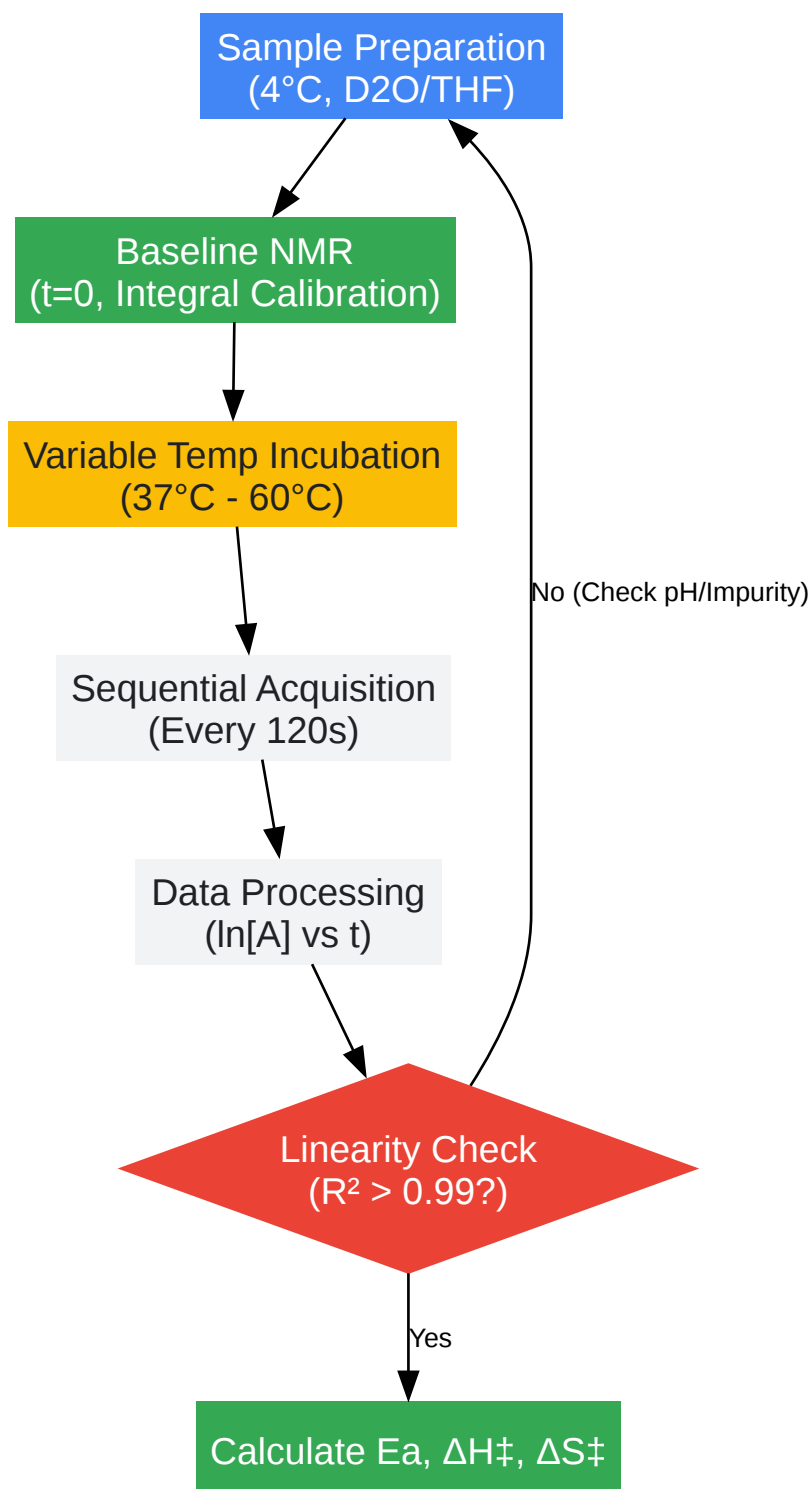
Sample Preparation
(4°C, D2O/THF)

Baseline NMR
(t=0, Integral Calibration)

Variable Temp Incubation
(37°C - 60°C)

Sequential Acquisition
(Every 120s)

Data Processing
(ln[A] vs t)

Linearity Check
($R^2$ > 0.99?)

No (Check pH/Impurity)

Yes

Calculate Ea, ΔH‡, ΔS‡